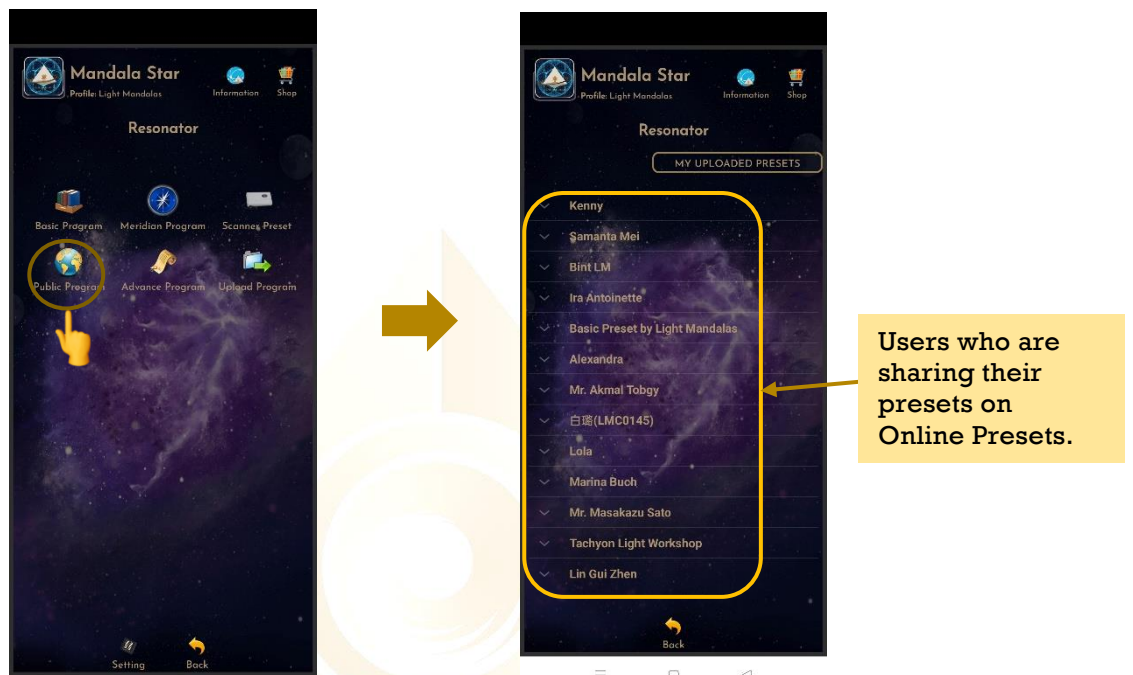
Mandala Star
Profile: Light Mandalas
Information
Shop

Resonator

Basic Program
Meridian Program
Scanner Preset
Public Program
Advance Program
Upload Program

Setting
Back

Mandala Star
Profile: Light Mandalas
Information
Shop

Resonator

MY UPLOADED PRESETS

Kenny
Samanta Mei
Bint LM
Ira Antoinette
Basic Preset by Light Mandalas
Alexandra
Mr. Akmal Tobgy
白璐(LMC0145)
Lola
Marina Buch
Mr. Masakazu Sato
Tachyon Light Workshop
Lin Gui Zhen

Back

Users who are sharing their presets on Online Presets.